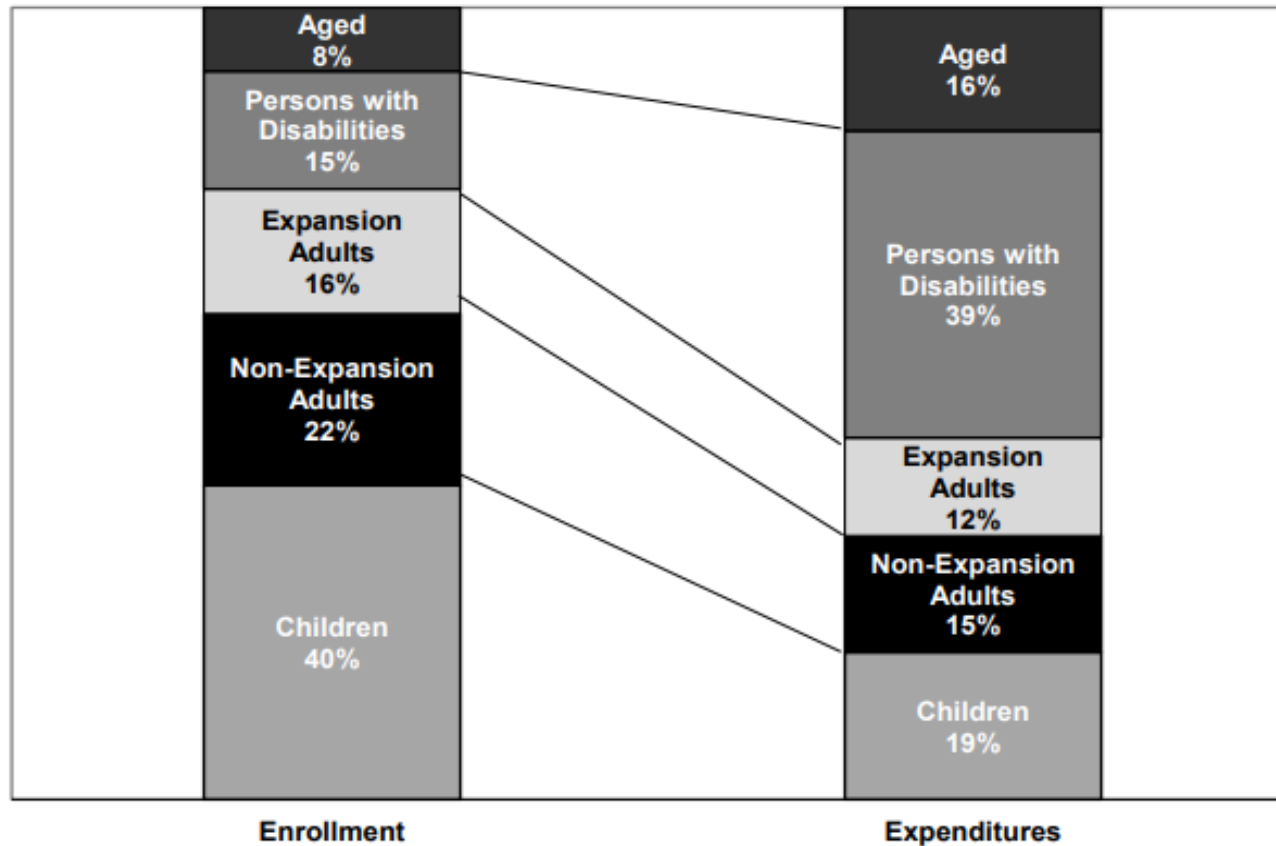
Aged
8%

Persons with Disabilities
15%

Expansion Adults
16%

Non-Expansion Adults
22%

Children
40%

Aged
16%

Persons with Disabilities
39%

Expansion Adults
12%

Non-Expansion Adults
15%

Children
19%

Enrollment

Expenditures